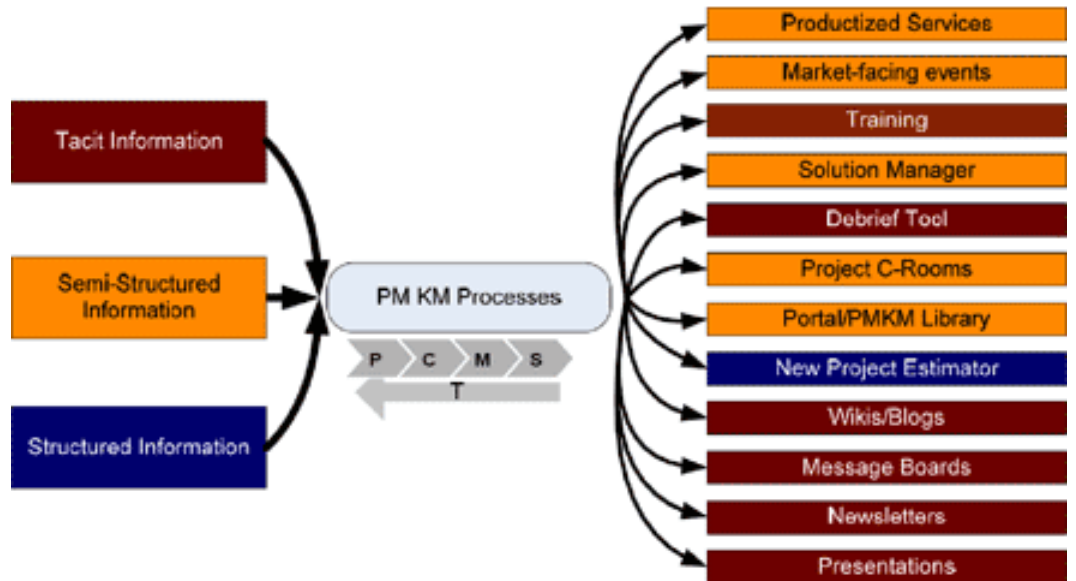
Tacit Information

Semi-Structured Information

Structured Information

PM KM Processes

P C M S

T

Productized Services

Market-facing events

Training

Solution Manager

Debrief Tool

Project C-Rooms

Portal/PMKM Library

New Project Estimator

Wikis/Blogs

Message Boards

Newsletters

Presentations